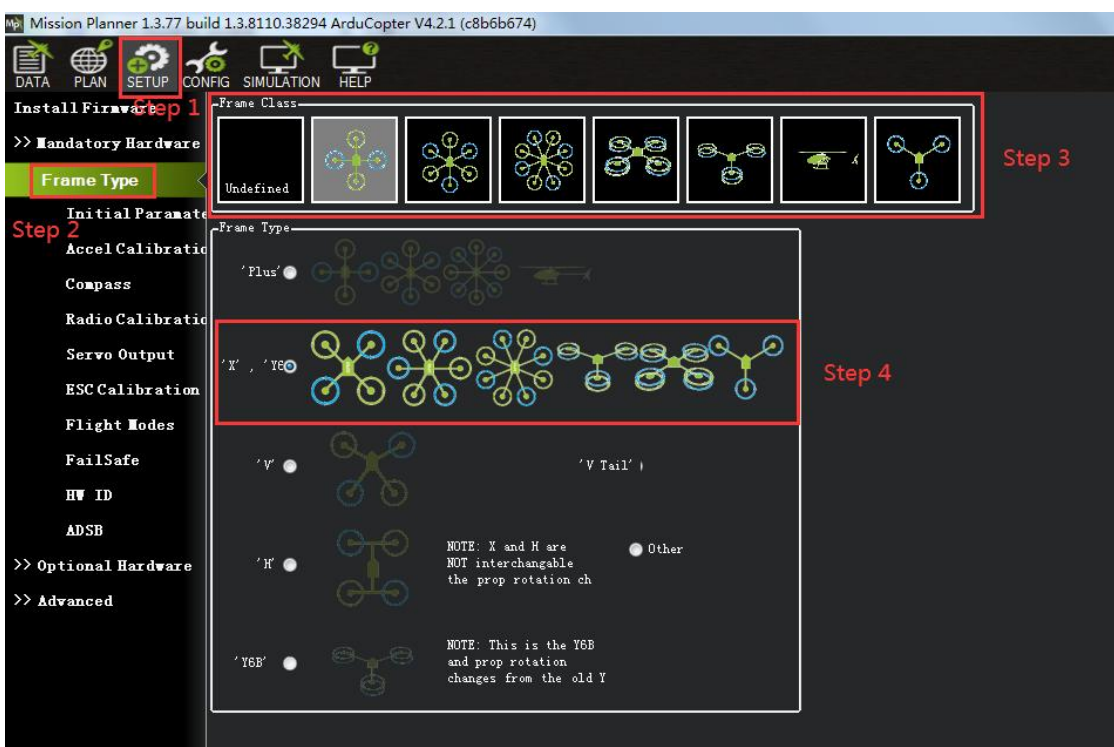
Mission Planner 1.3.77 build 1.3.8110.38294 ArduCopter V4.2.1 (c8b6b674)

DATA PLAN SETUP CONFIG SIMULATION HELP

Step 1

Install Firmware

>> Mandatory Hardware

Frame Type

Step 2

Initial Paramete

Accel Calibratic

Compass

Radio Calibratic

Servo Output

ESC Calibration

Flight Modes

FailSafe

HW ID

ADSB

>> Optional Hardware

>> Advanced

Frame Class

Undefined

Step 3

Frame Type

'Plus'

'X', 'Y6'

Step 4

'V'

'V Tail'

'H'

NOTE: X and H are NOT interchangable the prop rotation ch

Other

'Y6B'

NOTE: This is the Y6B and prop rotation changes from the old Y